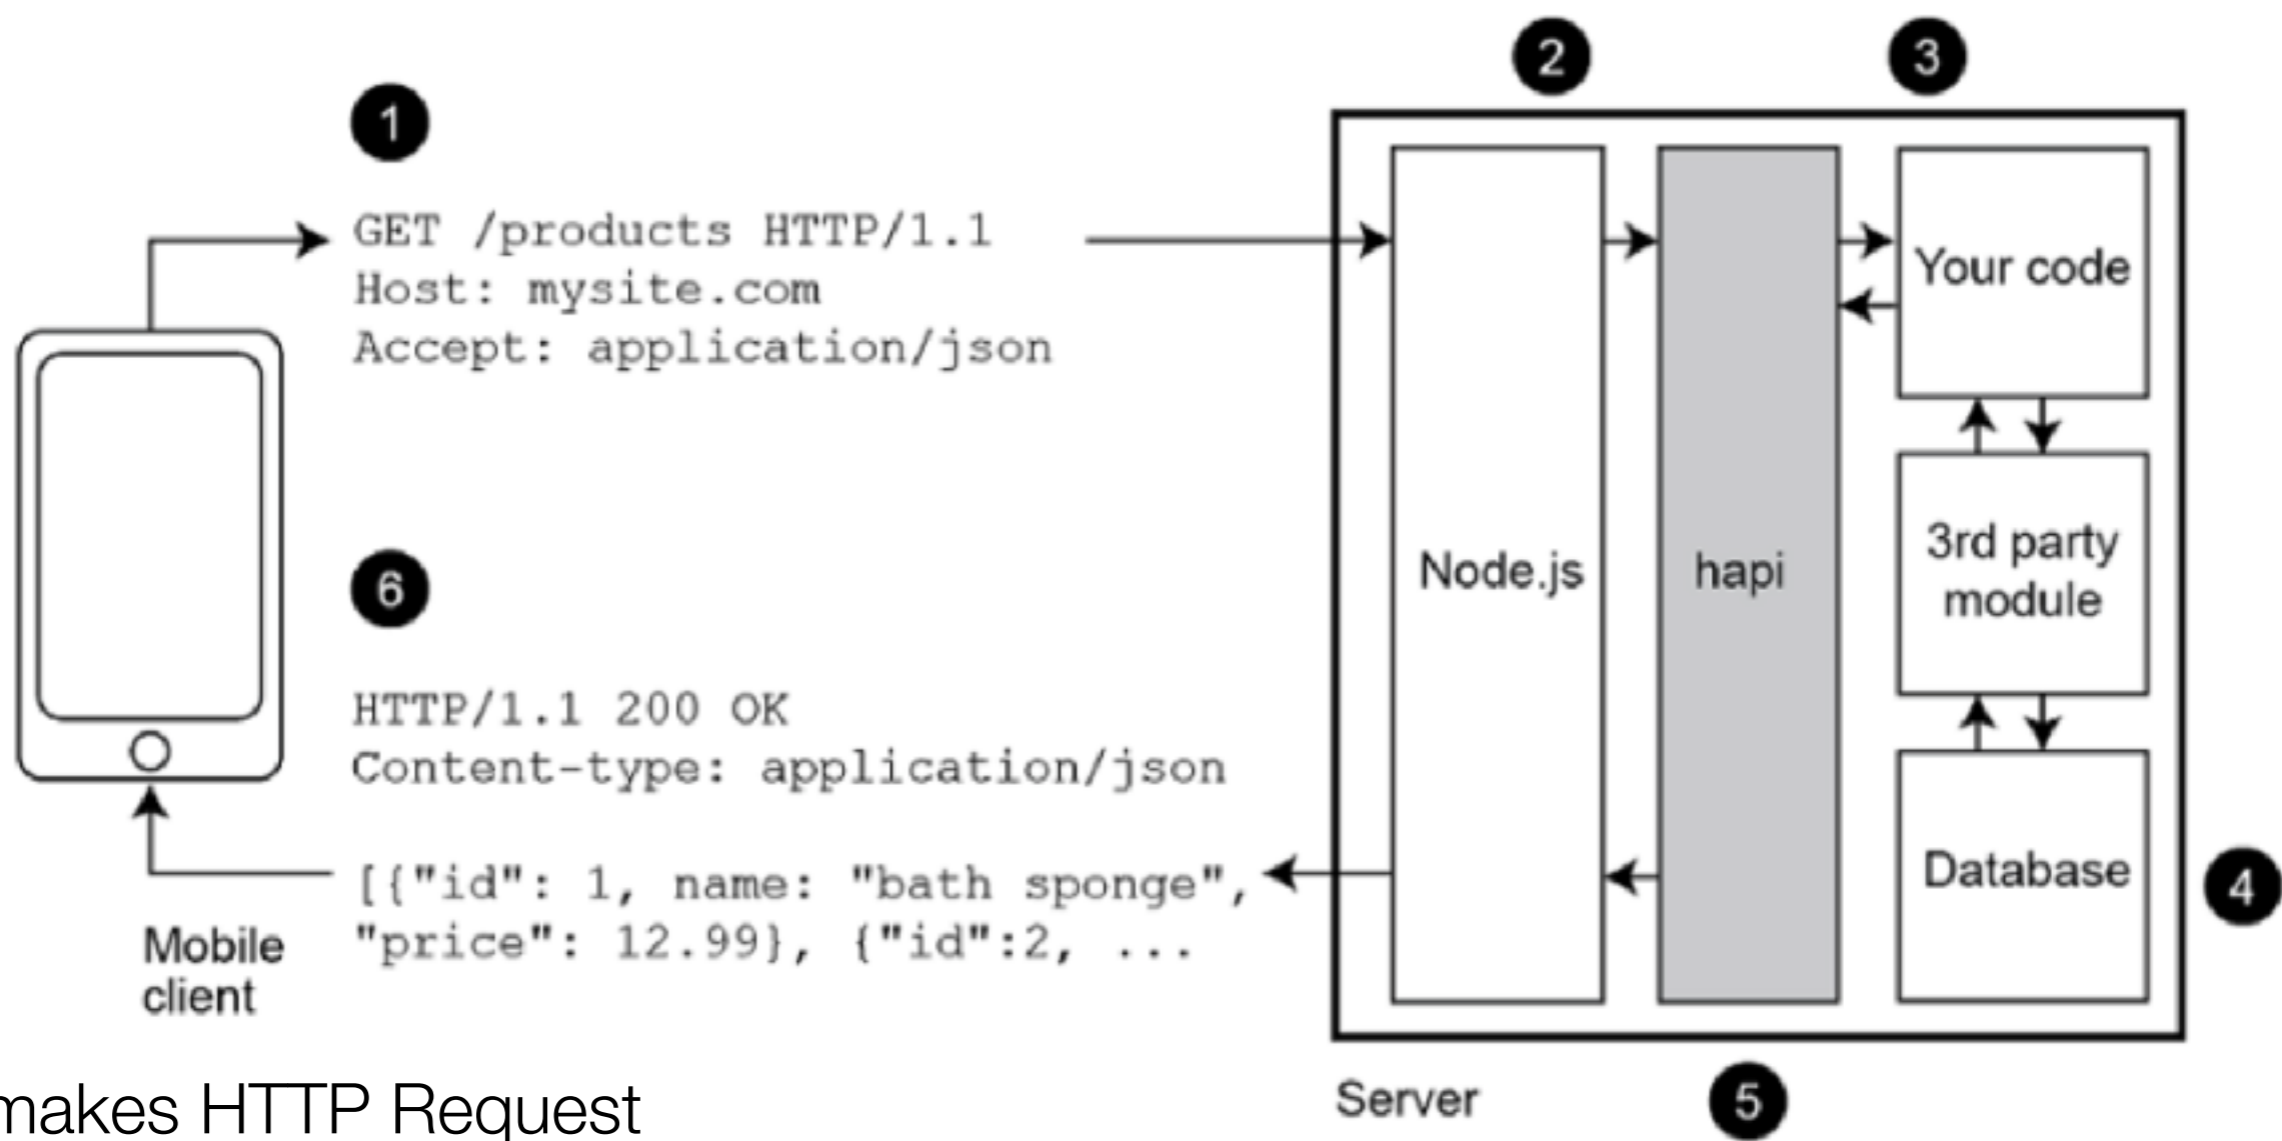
2
3
1
GET /products HTTP/1.1
Host: mysite.com
Accept: application/json

Your code
Node.js
hapi
3rd party module
6
HTTP/1.1 200 OK
Content-type: application/json
[{"id": 1, name: "bath sponge", "price": 12.99}, {"id":2, ...
Database
4
Mobile client
makes HTTP Request
Server
5